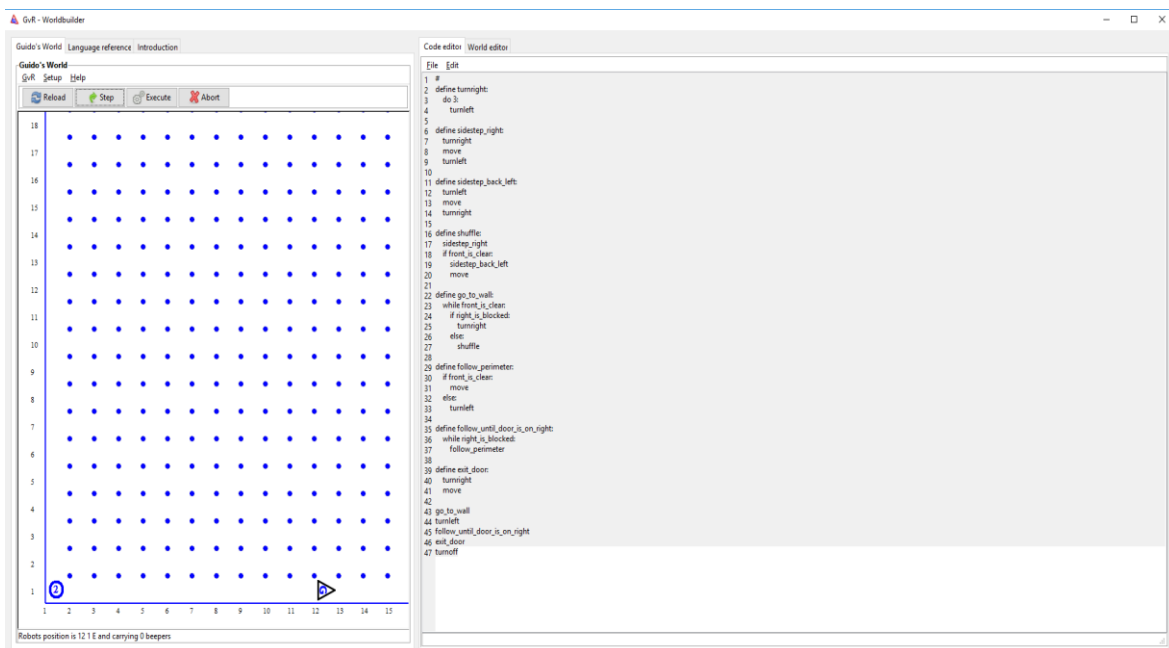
GvR - Worldbuilder

Guido's World | Language reference | Introduction

Guido's World
GvR Setup Help
Reload | Step | Execute | Abort

18
17
16
15
14
13
12
11
10
9
8
7
6
5
4
3
2
1
1 2 3 4 5 6 7 8 9 10 11 12 13 14 15

2
5

Robots position is 12 1 E and carrying 0 beepers

Code editor | World editor

File Edit

1 #
2 define turnright:
3 do 3:
4 turnleft
5
6 define sidestep_right:
7 turnright
8 move
9 turnleft
10
11 define sidestep_back_left:
12 turnleft
13 move
14 turnright
15
16 define shuffle:
17 sidestep_right
18 if front_is_clear:
19 sidestep_back_left
20 move
21
22 define go_to_wall:
23 while front_is_clear:
24 if right_is_blocked:
25 turnright
26 else:
27 shuffle
28
29 define follow_perimeter:
30 if front_is_clear:
31 move
32 else:
33 turnleft
34
35 define follow_until_door_is_on_right:
36 while right_is_blocked:
37 follow_perimeter
38
39 define exit_door:
40 turnright
41 move
42
43 go_to_wall
44 turnleft
45 follow_until_door_is_on_right
46 exit_door
47 turnoff